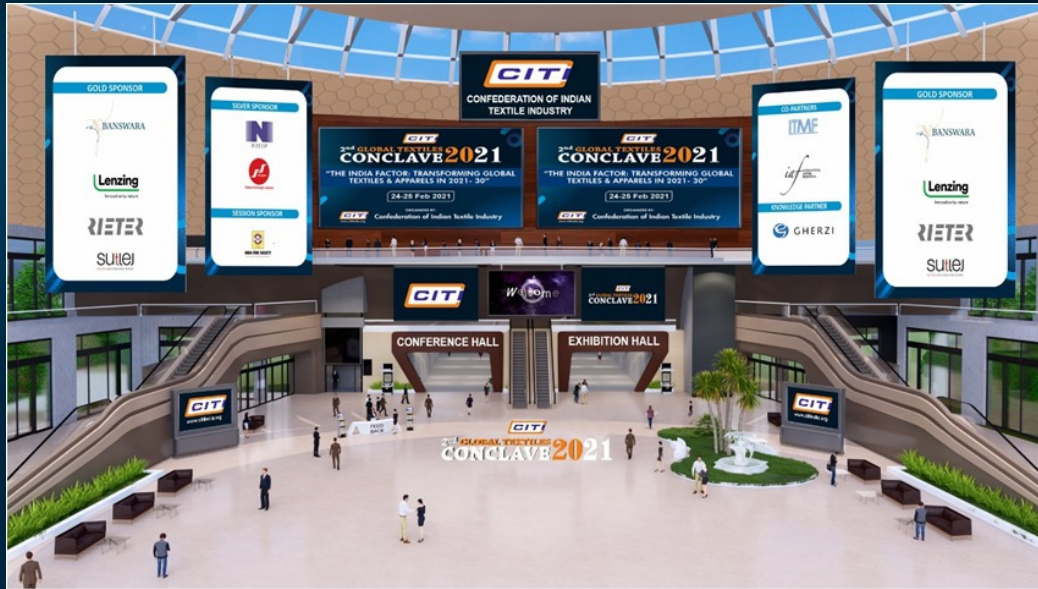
GOLD SPONSOR

BANSWARA

Lenzing

RIETER

Sutlej

SILVER SPONSOR

N

SESSION SPONSOR

CITI

CONFEDERATION OF INDIAN TEXTILE INDUSTRY

CITI

2nd GLOBAL TEXTILES CONCLAVE 2021

"THE INDIA FACTOR: TRANSFORMING GLOBAL TEXTILES & APPARELS IN 2021- 30"

24-25 Feb 2021

ORGANISED BY

CITI Confederation of Indian Textile Industry

CITI

2nd GLOBAL TEXTILES CONCLAVE 2021

"THE INDIA FACTOR: TRANSFORMING GLOBAL TEXTILES & APPARELS IN 2021- 30"

24-25 Feb 2021

ORGANISED BY

CITI Confederation of Indian Textile Industry

CO-PARTNERS

ITME

iaf

KNOWLEDGE PARTNER

GHERZI

GOLD SPONSOR

BANSWARA

Lenzing

RIETER

Sutlej

CITI

Welcome

CITI 2nd GLOBAL TEXTILES CONCLAVE 2021

CONFERENCE HALL

EXHIBITION HALL

CITI
www.citiindia.org

FEED BACK

CITI 2nd GLOBAL TEXTILES CONCLAVE 2021

CITI
www.citiindia.org